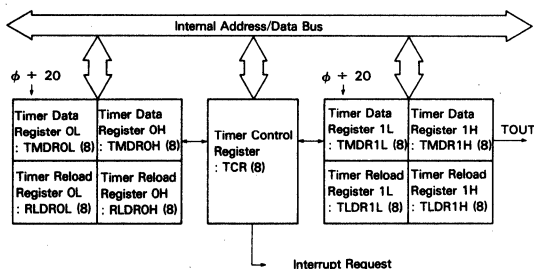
Internal Address/Data Bus

$\phi \div 20$

Timer Data Register 0L : TMDR0L (8)

Timer Data Register 0H : TMDR0H (8)

Timer Reload Register 0L : RLDR0L (8)

Timer Reload Register 0H : RLDR0H (8)

Timer Control Register : TCR (8)

$\phi \div 20$

Timer Data Register 1L : TMDR1L (8)

Timer Data Register 1H : TMDR1H (8)

TOUT

Timer Reload Register 1L : TLDR1L (8)

Timer Reload Register 1H : TLDR1H (8)

Interrupt Request